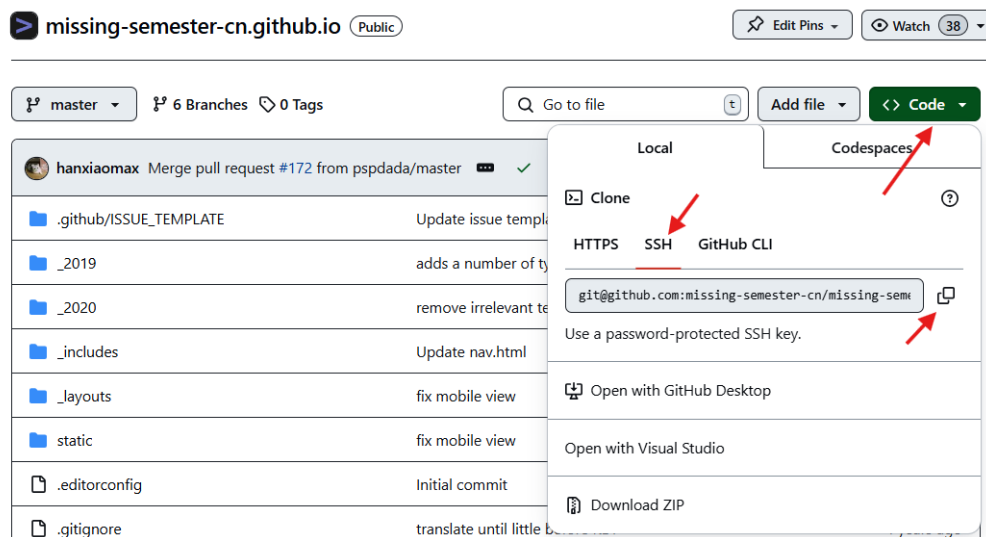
missing-semester-cn.github.io Public

Edit Pins
Watch 38

master
6 Branches 0 Tags
Go to file t
Add file
Code

hanxiaomax Merge pull request #172 from pspdada/master

.github/ISSUE_TEMPLATE Update issue templa
_2019 adds a number of ty
_2020 remove irrelevant te
_includes Update nav.html
_layouts fix mobile view
static fix mobile view
.editorconfig Initial commit
.gitignore translate until little before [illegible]

Local
Codespaces
Clone
HTTPS SSH GitHub CLI
git@github.com:missing-semester-cn/missing-seme
Use a password-protected SSH key.
Open with GitHub Desktop
Open with Visual Studio
Download ZIP